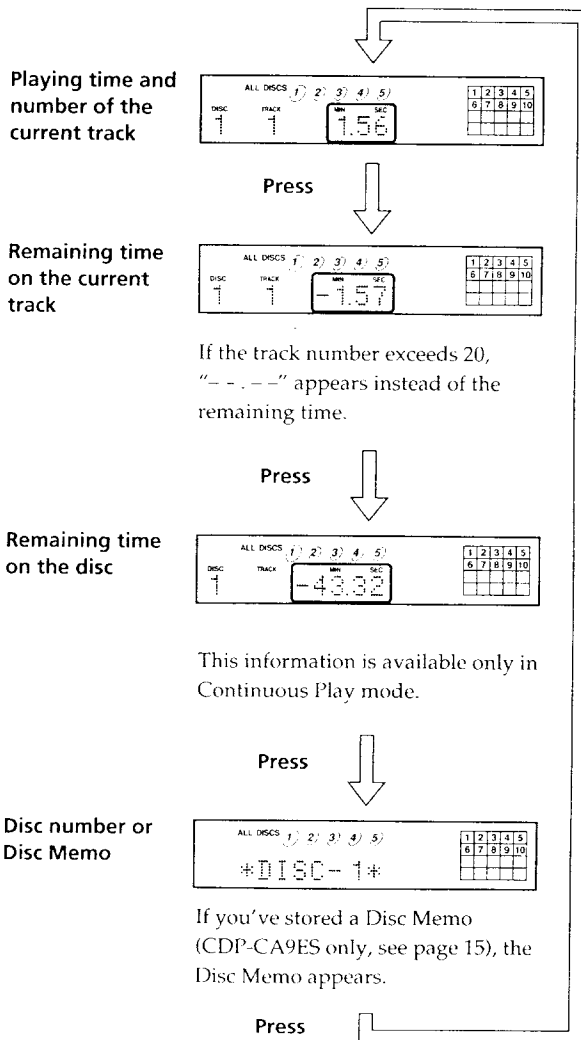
Playing time and number of the current track

ALL DISCS 1 2 3 4 5
DISC 1 TRACK 1 MIN SEC 1.56

| 1 | 2 | 3 | 4 | 5 |
|---|---|---|---|---|
| 6 | 7 | 8 | 9 | 10 |

Press

Remaining time on the current track

ALL DISCS 1 2 3 4 5
DISC 1 TRACK 1 MIN SEC -1.57

| 1 | 2 | 3 | 4 | 5 |
|---|---|---|---|---|
| 6 | 7 | 8 | 9 | 10 |

If the track number exceeds 20, "- - . - -" appears instead of the remaining time.

Press

Remaining time on the disc

ALL DISCS 1 2 3 4 5
DISC 1 TRACK MIN SEC -43.32

| 1 | 2 | 3 | 4 | 5 |
|---|---|---|---|---|
| 6 | 7 | 8 | 9 | 10 |

This information is available only in Continuous Play mode.

Press

Disc number or Disc Memo

ALL DISCS 1 2 3 4 5
*DISC- 1*

| 1 | 2 | 3 | 4 | 5 |
|---|---|---|---|---|
| 6 | 7 | 8 | 9 | 10 |

If you've stored a Disc Memo (CDP-CA9ES only, see page 15), the Disc Memo appears.

Press